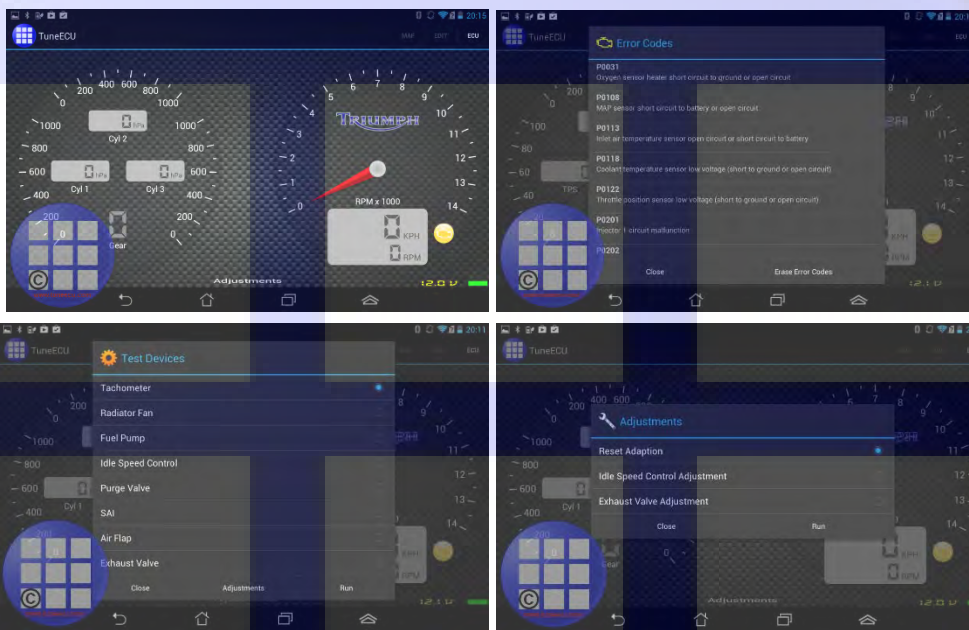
20:15
TuneECU
MAP EDIT ECU
200 400 600 800
0 1000
1000 0 hPa 1000
Cyl 2
800 800
600 0 hPa 0 hPa 600
Cyl 1 Cyl 3
400 400
200 200
0 0
Gear
TRIUMPH
0 1 2 3 4 5 6 7 8 9 10 11 12 13 14
RPM x 1000
0 KPH
0 RPM
Adjustments
12.0 V

Error Codes
P0031
Oxygen sensor heater short circuit to ground or open circuit
P0108
MAP sensor short circuit to battery or open circuit
P0113
Inlet air temperature sensor open circuit or short circuit to battery
P0118
Coolant temperature sensor low voltage (short to ground or open circuit)
P0122
Throttle position sensor low voltage (short to ground or open circuit)
P0201
Injector 1 circuit malfunction
P0202
Close
Erase Error Codes

20:11
TuneECU
Test Devices
Tachometer
Radiator Fan
Fuel Pump
Idle Speed Control
Purge Valve
SAI
Air Flap
Exhaust Valve
Close
Adjustments
Run

TuneECU
Adjustments
Reset Adaption
Idle Speed Control Adjustment
Exhaust Valve Adjustment
Close
Run